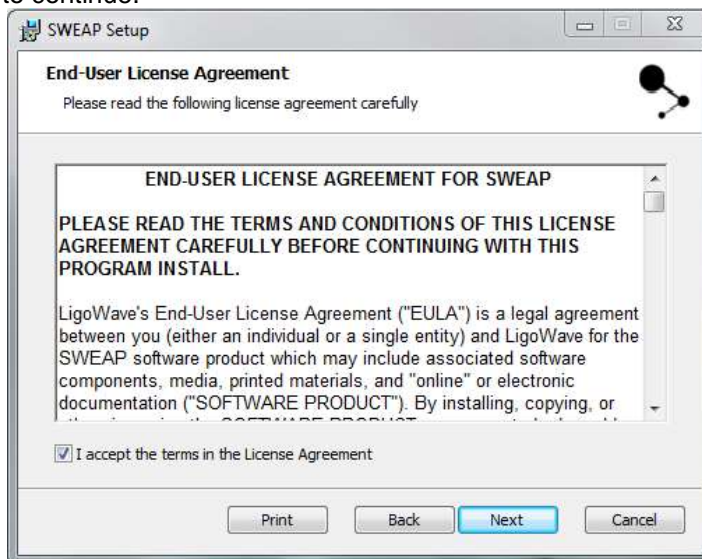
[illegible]

SWEAP Setup

End-User License Agreement

Please read the following license agreement carefully

END-USER LICENSE AGREEMENT FOR SWEAP

PLEASE READ THE TERMS AND CONDITIONS OF THIS LICENSE AGREEMENT CAREFULLY BEFORE CONTINUING WITH THIS PROGRAM INSTALL.

LigoWave's End-User License Agreement ("EULA") is a legal agreement between you (either an individual or a single entity) and LigoWave for the SWEAP software product which may include associated software components, media, printed materials, and "online" or electronic documentation ("SOFTWARE PRODUCT"). By installing, copying, or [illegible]

I accept the terms in the License Agreement

Print Back Next Cancel